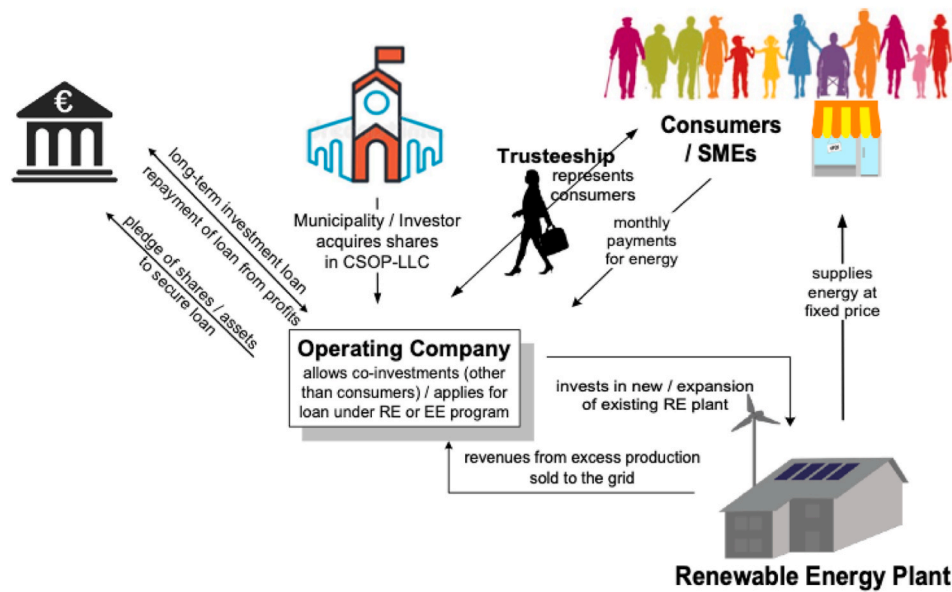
€

long-term investment loan

repayment of loan from profits

pledge of shares / assets to secure loan

Municipality / Investor acquires shares in CSOP-LLC

Trusteeship represents consumers

Consumers / SMEs

monthly payments for energy

supplies energy at fixed price

Operating Company
allows co-investments (other than consumers) / applies for loan under RE or EE program

invests in new / expansion of existing RE plant

revenues from excess production sold to the grid

Renewable Energy Plant